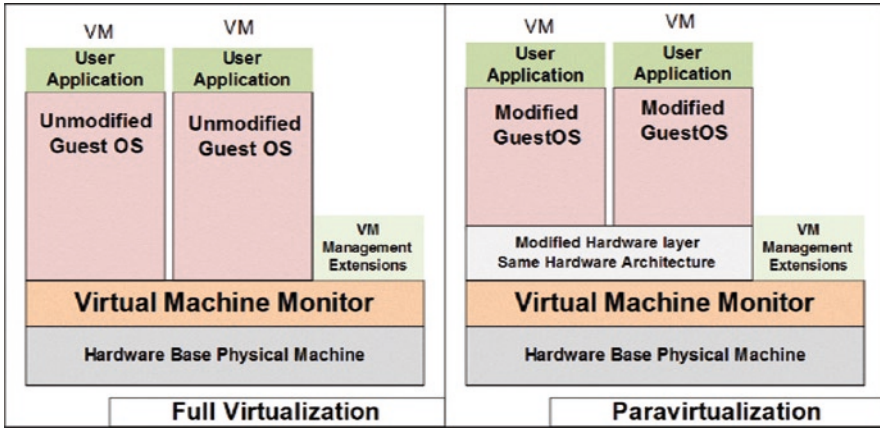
VM
User Application
Unmodified Guest OS

VM
User Application
Unmodified Guest OS

VM Management Extensions

Virtual Machine Monitor

Hardware Base Physical Machine

Full Virtualization

VM
User Application
Modified GuestOS

VM
User Application
Modified GuestOS

Modified Hardware layer Same Hardware Architecture

VM Management Extensions

Virtual Machine Monitor

Hardware Base Physical Machine

Paravirtualization